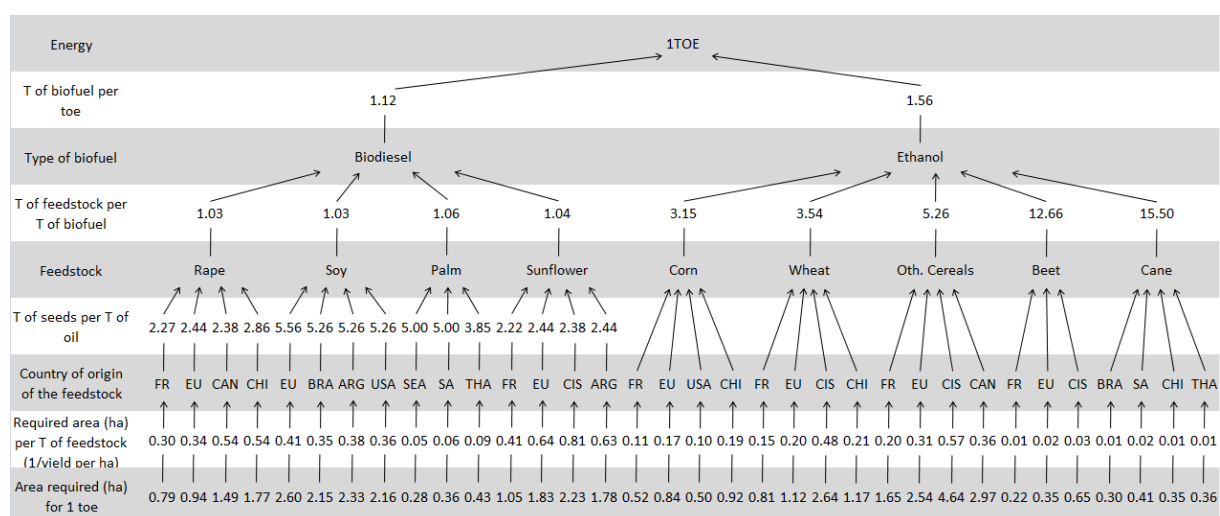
Energy
1TOE

T of biofuel per toe
1.12
1.56

Type of biofuel
Biodiesel
Ethanol

T of feedstock per T of biofuel
1.03 1.03 1.06 1.04 3.15 3.54 5.26 12.66 15.50

Feedstock
Rape Soy Palm Sunflower Corn Wheat Oth. Cereals Beet Cane

T of seeds per T of oil
2.27 2.44 2.38 2.86 5.56 5.26 5.26 5.26 5.00 5.00 3.85 2.22 2.44 2.38 2.44

Country of origin of the feedstock
FR EU CAN CHI EU BRA ARG USA SEA SA THA FR EU CIS ARG FR EU USA CHI FR EU CIS CHI FR EU CIS CAN FR EU CIS BRA SA CHI THA

Required area (ha) per T of feedstock (1/yield per ha)
0.30 0.34 0.54 0.54 0.41 0.35 0.38 0.36 0.05 0.06 0.09 0.41 0.64 0.81 0.63 0.11 0.17 0.10 0.19 0.15 0.20 0.48 0.21 0.20 0.31 0.57 0.36 0.01 0.02 0.03 0.01 0.02 0.01 0.01

Area required (ha) for 1 toe
0.79 0.94 1.49 1.77 2.60 2.15 2.33 2.16 0.28 0.36 0.43 1.05 1.83 2.23 1.78 0.52 0.84 0.50 0.92 0.81 1.12 2.64 1.17 1.65 2.54 4.64 2.97 0.22 0.35 0.65 0.30 0.41 0.35 0.36